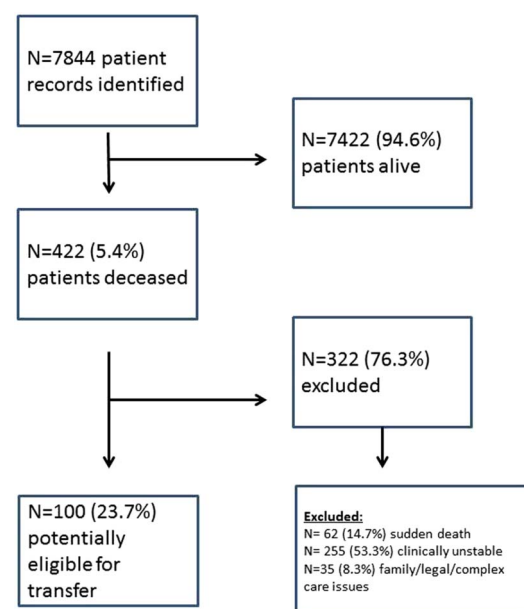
N=7844 patient records identified

N=7422 (94.6%) patients alive

N=422 (5.4%) patients deceased

N=322 (76.3%) excluded

N=100 (23.7%) potentially eligible for transfer

Excluded:
N= 62 (14.7%) sudden death
N= 255 (53.3%) clinically unstable
N=35 (8.3%) family/legal/complex care issues